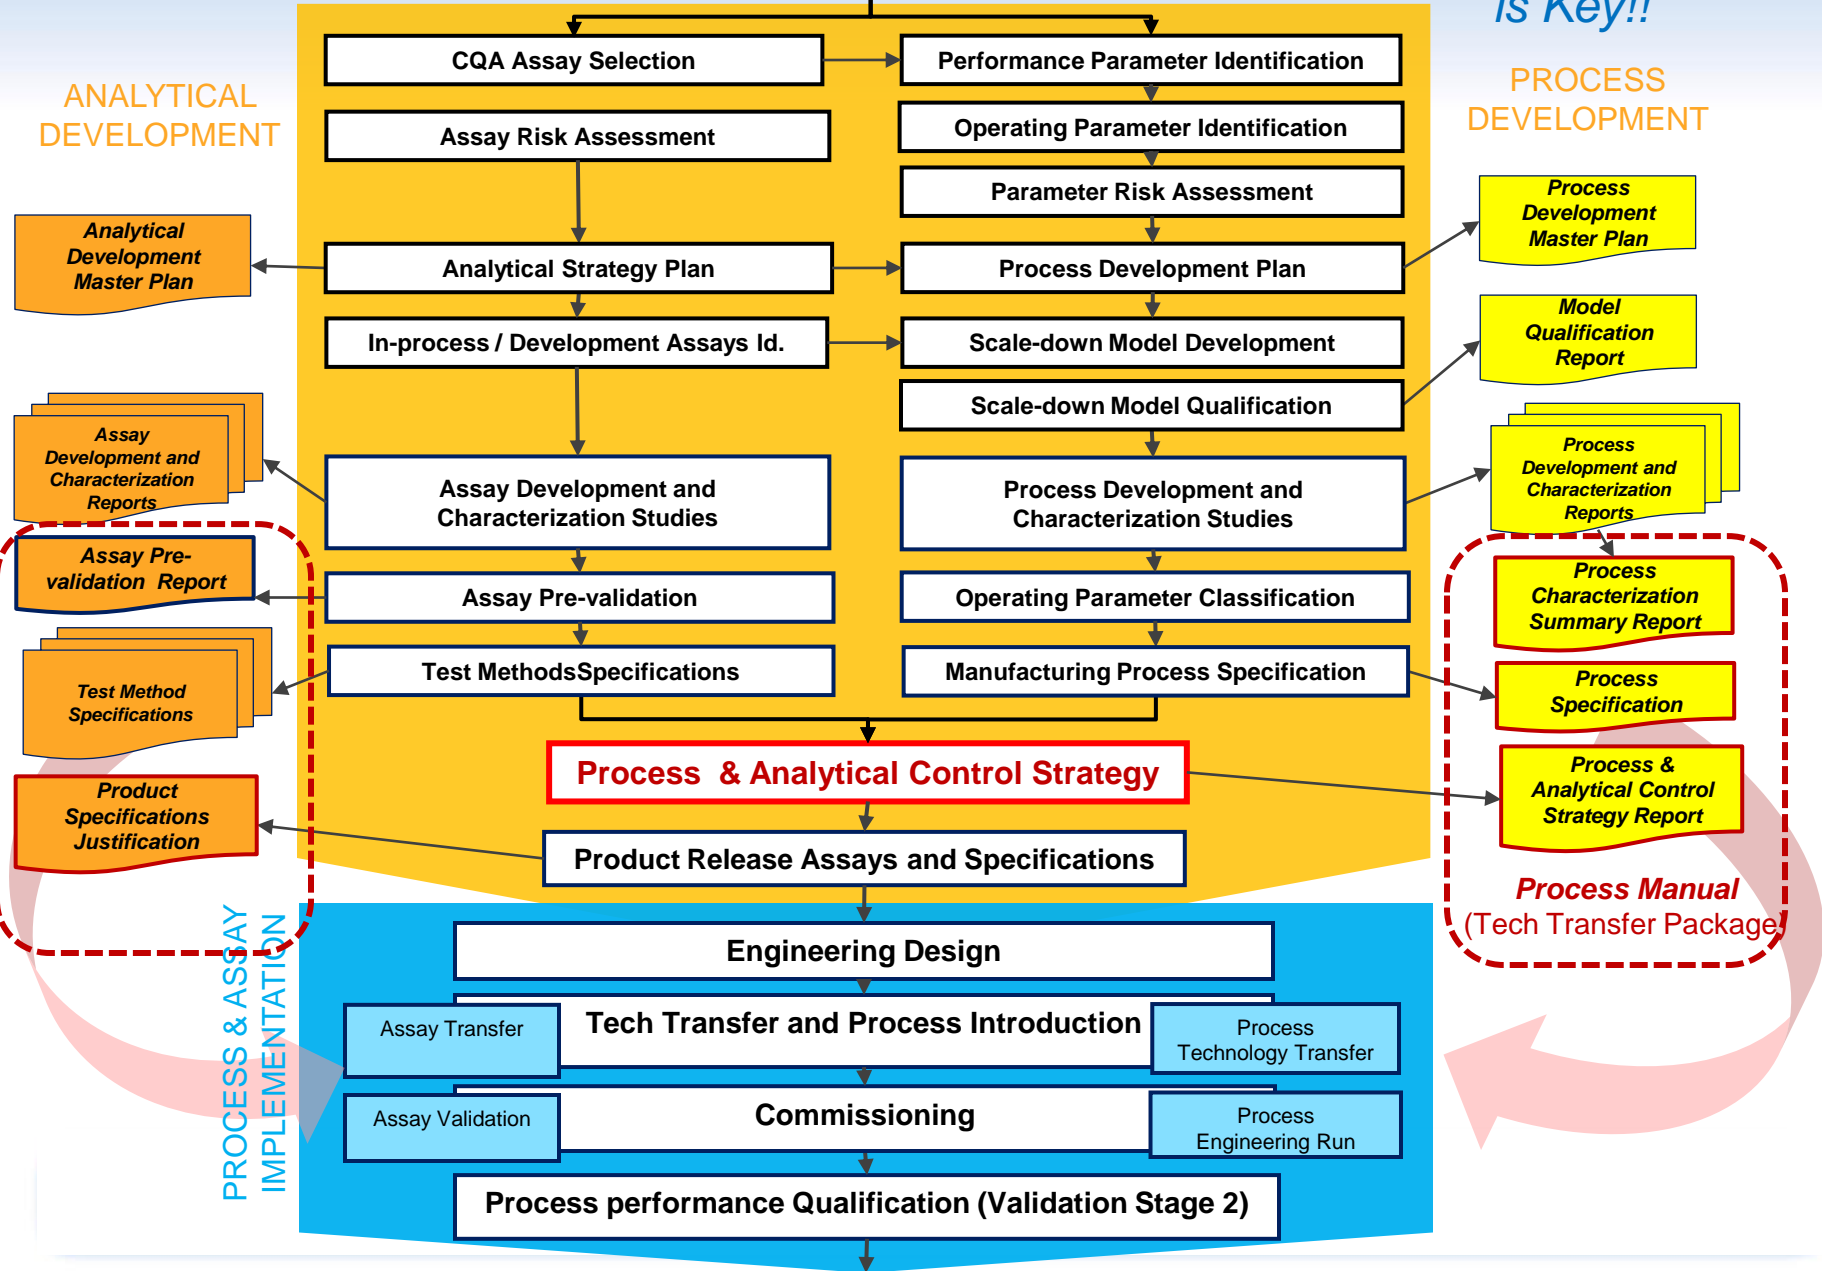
is Key!!

ANALYTICAL DEVELOPMENT

PROCESS DEVELOPMENT

CQA Assay Selection

Performance Parameter Identification

Assay Risk Assessment

Operating Parameter Identification

Parameter Risk Assessment

Analytical Development Master Plan

Analytical Strategy Plan

Process Development Plan

Process Development Master Plan

In-process / Development Assays Id.

Scale-down Model Development

Model Qualification Report

Scale-down Model Qualification

Assay Development and Characterization Reports

Assay Development and Characterization Studies

Process Development and Characterization Studies

Process Development and Characterization Reports

Assay Pre-validation Report

Assay Pre-validation

Operating Parameter Classification

Process Characterization Summary Report

Test Method Specifications

Test MethodsSpecifications

Manufacturing Process Specification

Process Specification

Process & Analytical Control Strategy

Process & Analytical Control Strategy Report

Product Specifications Justification

Product Release Assays and Specifications

Process Manual
(Tech Transfer Package)

PROCESS & ASSAY IMPLEMENTATION

Engineering Design

Assay Transfer

Tech Transfer and Process Introduction

Process Technology Transfer

Assay Validation

Commissioning

Process Engineering Run

Process performance Qualification (Validation Stage 2)